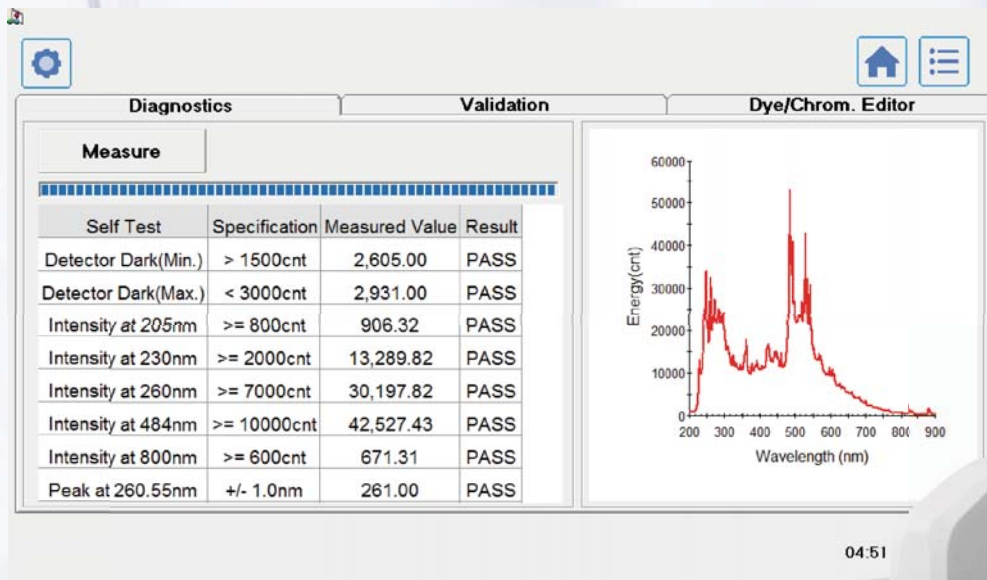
Diagnostics | Validation | Dye/Chrom. Editor

Measure

| Self Test | Specification | Measured Value | Result |
|---|---|---|---|
| Detector Dark(Min.) | > 1500cnt | 2,605.00 | PASS |
| Detector Dark(Max.) | < 3000cnt | 2,931.00 | PASS |
| Intensity at 205nm | >= 800cnt | 906.32 | PASS |
| Intensity at 230nm | >= 2000cnt | 13,289.82 | PASS |
| Intensity at 260nm | >= 7000cnt | 30,197.82 | PASS |
| Intensity at 484nm | >= 10000cnt | 42,527.43 | PASS |
| Intensity at 800nm | >= 600cnt | 671.31 | PASS |
| Peak at 260.55nm | +/- 1.0nm | 261.00 | PASS |

60000
50000
40000
30000
20000
10000
0
Energy(cnt)
200 300 400 500 600 700 80( 900
Wavelength (nm)

04:51